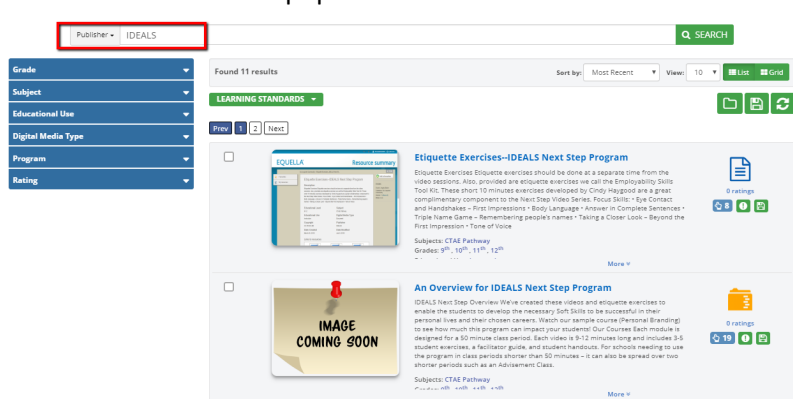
Publisher ▾ IDEALS

SEARCH

Grade

Subject

Educational Use

Digital Media Type

Program

Rating

Found 11 results

Sort by: Most Recent View: 10 List Grid

LEARNING STANDARDS ▾

Prev 1 2 Next

EQUELLA Resource summary

Etiquette Exercises--IDEALS Next Step Program

Etiquette Exercises Etiquette exercises should be done at a separate time from the video sessions. Also, provided are etiquette exercises we call the Employability Skills Tool Kit. These short 10 minutes exercises developed by Cindy Haygood are a great complimentary component to the Next Step Video Series. Focus Skills: • Eye Contact and Handshakes – First Impressions • Body Language • Answer in Complete Sentences • Triple Name Game – Remembering people's names • Taking a Closer Look – Beyond the First Impression • Tone of Voice

Subjects: CTAE Pathway
Grades: $9^{th}$, $10^{th}$, $11^{th}$, $12^{th}$

More ▾

0 ratings

8

IMAGE COMING SOON

An Overview for IDEALS Next Step Program

IDEALS Next Step Overview We've created these videos and etiquette exercises to enable the students to develop the necessary Soft Skills to be successful in their personal lives and their chosen careers. Watch our sample course (Personal Branding) to see how much this program can impact your students! Our Courses Each module is designed for a 50 minute class period. Each video is 9-12 minutes long and includes 3-5 student exercises, a facilitator guide, and student handouts. For schools needing to use the program in class periods shorter than 50 minutes – it can also be spread over two shorter periods such as an Advisement Class.

Subjects: CTAE Pathway
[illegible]

More ▾

0 ratings

19